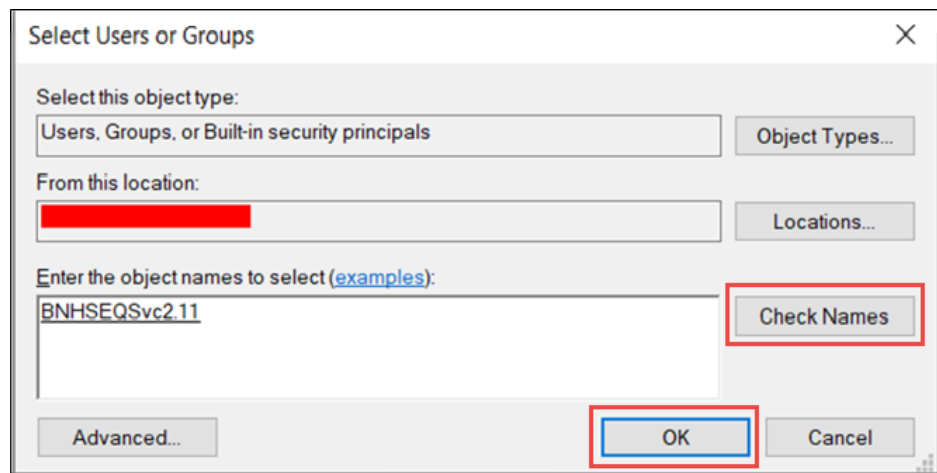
Select Users or Groups

Select this object type:

Users, Groups, or Built-in security principals

Object Types...

From this location:

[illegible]

Locations...

Enter the object names to select (examples):

BNHSEQSvc2.11

Check Names

Advanced...

OK

Cancel